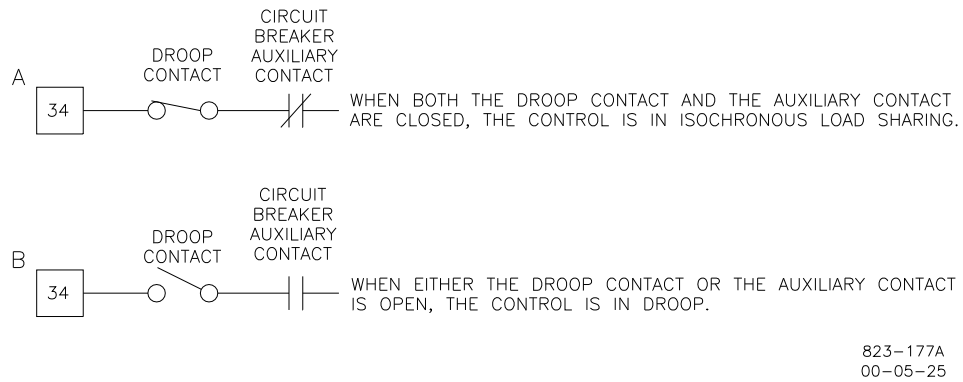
A

CIRCUIT BREAKER AUXILIARY CONTACT

DROOP CONTACT

34

WHEN BOTH THE DROOP CONTACT AND THE AUXILIARY CONTACT ARE CLOSED, THE CONTROL IS IN ISOCHRONOUS LOAD SHARING.

B

CIRCUIT BREAKER AUXILIARY CONTACT

DROOP CONTACT

34

WHEN EITHER THE DROOP CONTACT OR THE AUXILIARY CONTACT IS OPEN, THE CONTROL IS IN DROOP.

823-177A
00-05-25